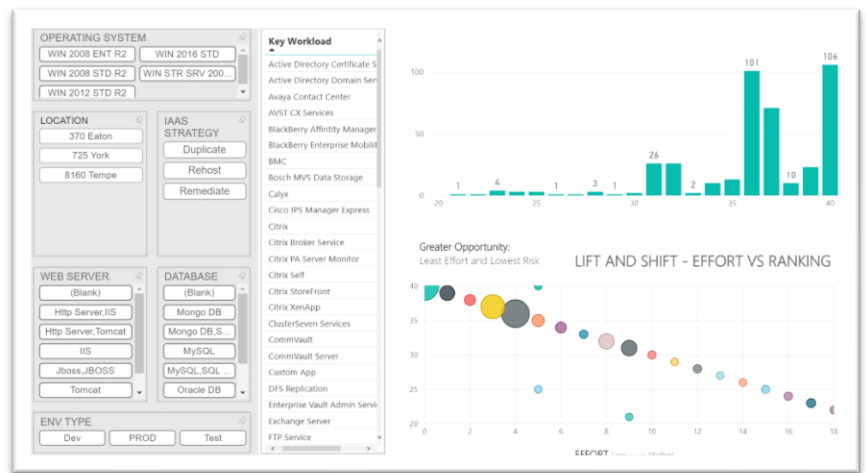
OPERATING SYSTEM

WIN 2008 ENT R2
WIN 2016 STD
WIN 2008 STD R2
WIN STR SRV 200...
WIN 2012 STD R2

LOCATION

370 Eaton
725 York
8160 Tempe

IAAS STRATEGY

Duplicate
Rehost
Remediate

WEB SERVER

(Blank)
Http Server,IIS
Http Server,Tomcat
IIS
Jboss,JBOSS
Tomcat

DATABASE

(Blank)
Mongo DB
Mongo DB,S...
MySQL
MySQL,SQL ...
Oracle DB

ENV TYPE

Dev
PROD
Test

Key Workload

Active Directory Certificate S
Active Directory Domain Serv
Avaya Contact Center
AVST CX Services
BlackBerry Affintity Manager
BlackBerry Enterprise Mobilit
BMC
Bosch MVS Data Storage
Calyx
Cisco IPS Manager Express
Citrix
Citrix Broker Service
Citrix PA Server Monitor
Citrix Self
Citrix StoreFront
Citrix XenApp
ClusterSeven Services
CommVault
CommVault Server
Custom App
DFS Replication
Enterprise Vault Admin Servic
Exchange Server
FTP Service

100
50
0
1
4
1
3
1
26
2
101
10
106
20
25
30
35
40

Greater Opportunity:
Least Effort and Lowest Risk

LIFT AND SHIFT - EFFORT VS RANKING

40
35
30
25
20
0
2
4
6
8
10
12
14
16
18

EFFORT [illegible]